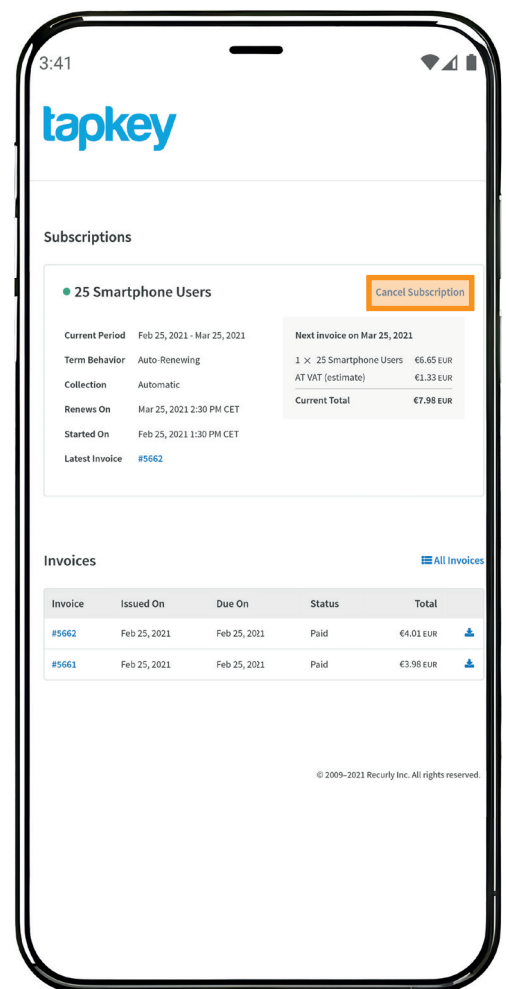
3:41

tapkey

Subscriptions

25 Smartphone Users

Cancel Subscription

Current Period Feb 25, 2021 - Mar 25, 2021
Term Behavior Auto-Renewing
Collection Automatic
Renews On Mar 25, 2021 2:30 PM CET
Started On Feb 25, 2021 1:30 PM CET
Latest Invoice #5662

Next invoice on Mar 25, 2021

| | |
|---|---|
| 1 × 25 Smartphone Users | €6.65 EUR |
| AT VAT (estimate) | €1.33 EUR |
| Current Total | €7.98 EUR |

Invoices

All Invoices

| Invoice | Issued On | Due On | Status | Total | |
|---|---|---|---|---|---|
| #5662 | Feb 25, 2021 | Feb 25, 2021 | Paid | €4.01 EUR | |
| #5661 | Feb 25, 2021 | Feb 25, 2021 | Paid | €3.98 EUR | |

© 2009–2021 Recurly Inc. All rights reserved.